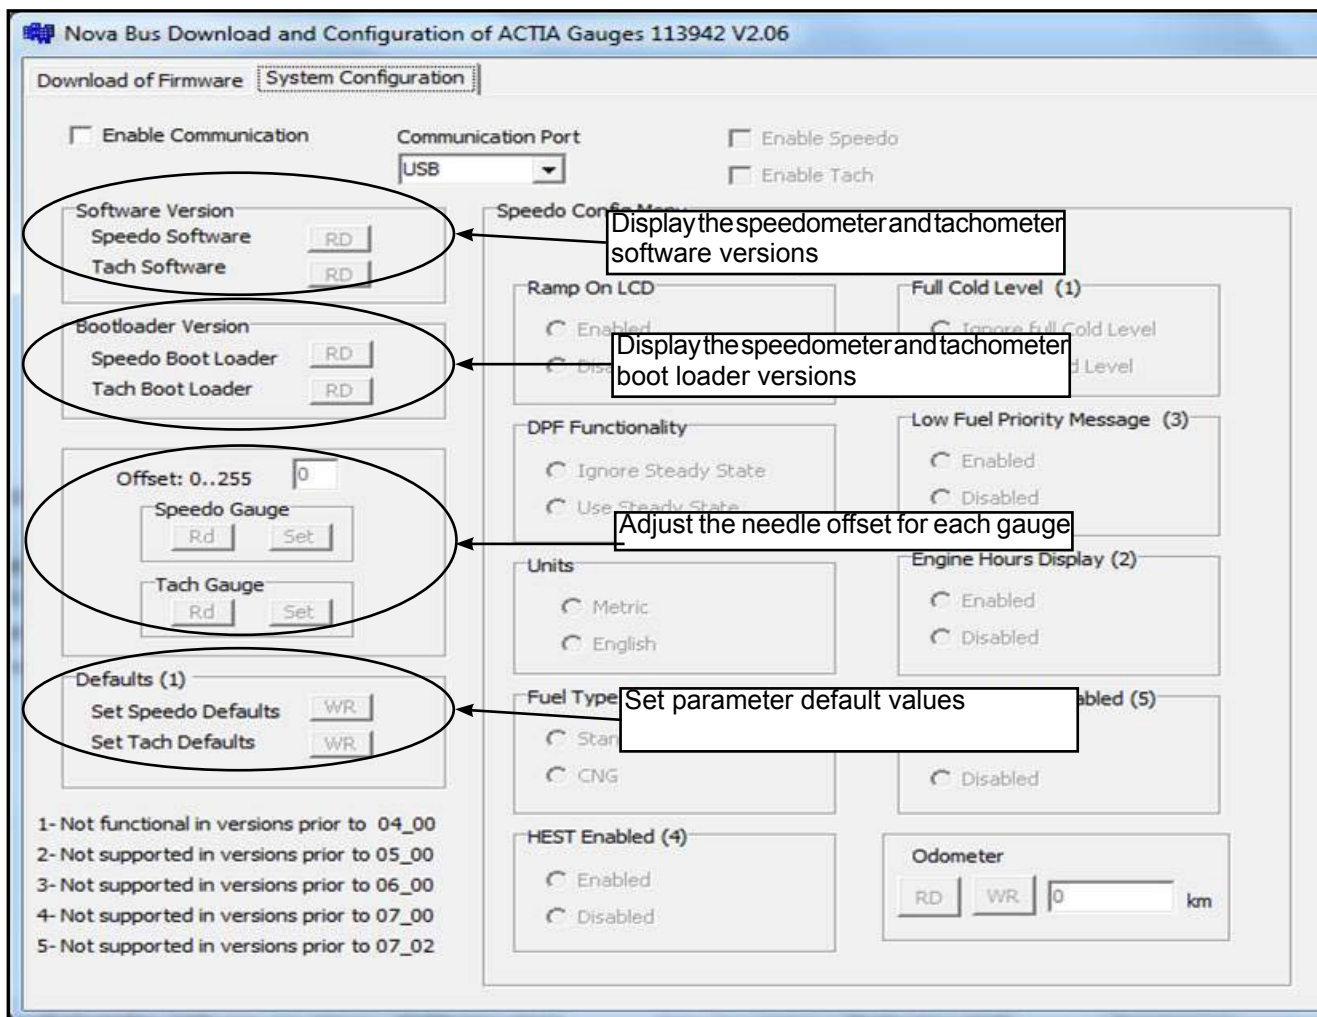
Nova Bus Download and Configuration of ACTIA Gauges 113942 V2.06

Download of Firmware | System Configuration

Enable Communication

Communication Port
USB

Enable Speedo
Enable Tach

Software Version
Speedo Software RD
Tach Software RD

Display the speedometer and tachometer software versions

Speedo Config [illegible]

Ramp On LCD
Enabled
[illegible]

Full Cold Level (1)
Ignore Full Cold Level
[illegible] Level

Bootloader Version
Speedo Boot Loader RD
Tach Boot Loader RD

Display the speedometer and tachometer boot loader versions

DPF Functionality
Ignore Steady State
Use Steady State

Low Fuel Priority Message (3)
Enabled
Disabled

Offset: 0..255 0
Speedo Gauge
Rd Set
Tach Gauge
Rd Set

Adjust the needle offset for each gauge

Units
Metric
English

Engine Hours Display (2)
Enabled
Disabled

Defaults (1)
Set Speedo Defaults WR
Set Tach Defaults WR

Set parameter default values

Fuel Type
Stan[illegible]
CNG

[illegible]abled (5)
Disabled

HEST Enabled (4)
Enabled
Disabled

Odometer
RD WR 0 km

1- Not functional in versions prior to 04_00
2- Not supported in versions prior to 05_00
3- Not supported in versions prior to 06_00
4- Not supported in versions prior to 07_00
5- Not supported in versions prior to 07_02